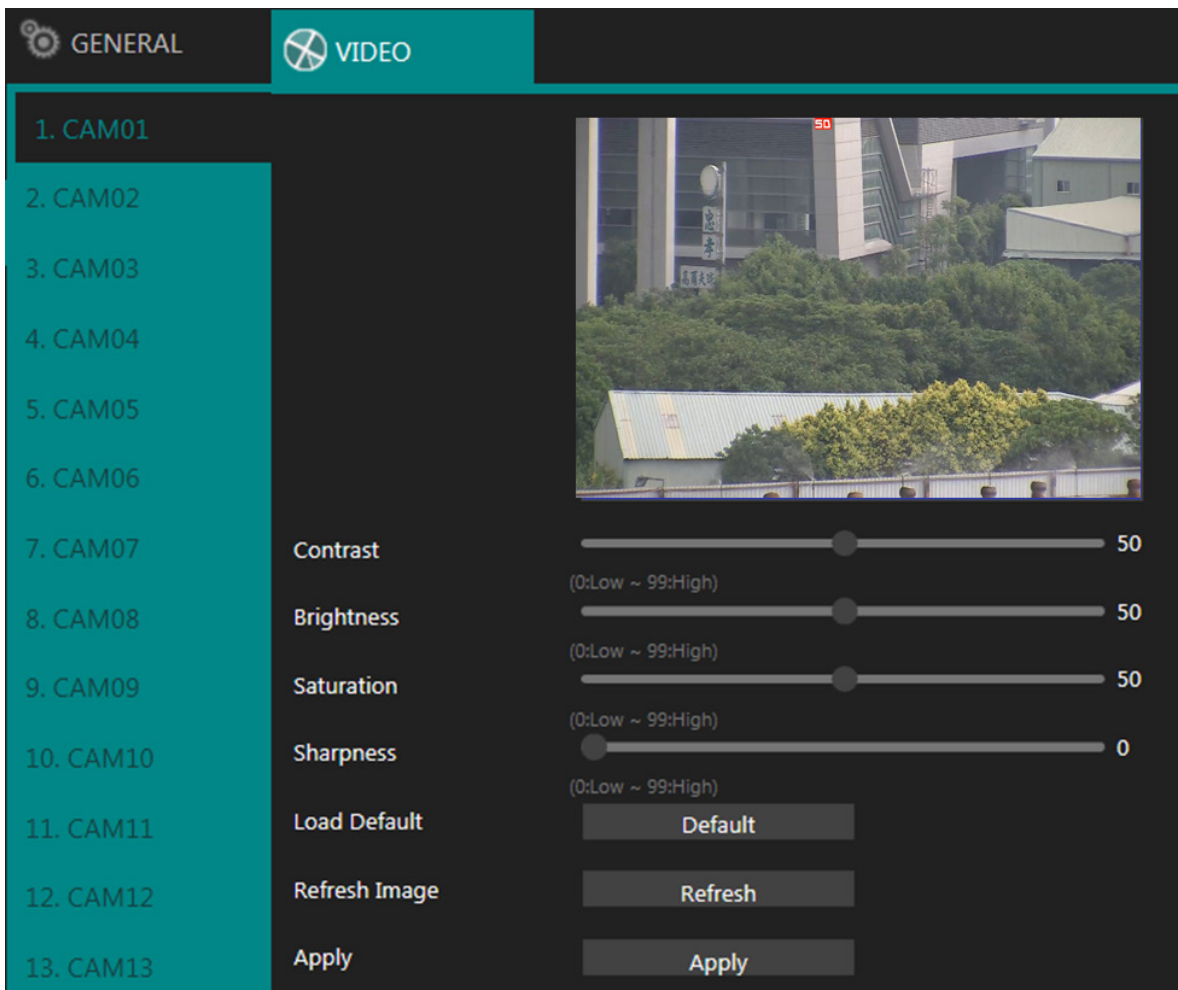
GENERAL

VIDEO

1. CAM01
2. CAM02
3. CAM03
4. CAM04
5. CAM05
6. CAM06
7. CAM07
8. CAM08
9. CAM09
10. CAM10
11. CAM11
12. CAM12
13. CAM13

50

Contrast 50
(0:Low ~ 99:High)
Brightness 50
(0:Low ~ 99:High)
Saturation 50
(0:Low ~ 99:High)
Sharpness 0
(0:Low ~ 99:High)
Load Default Default
Refresh Image Refresh
Apply Apply